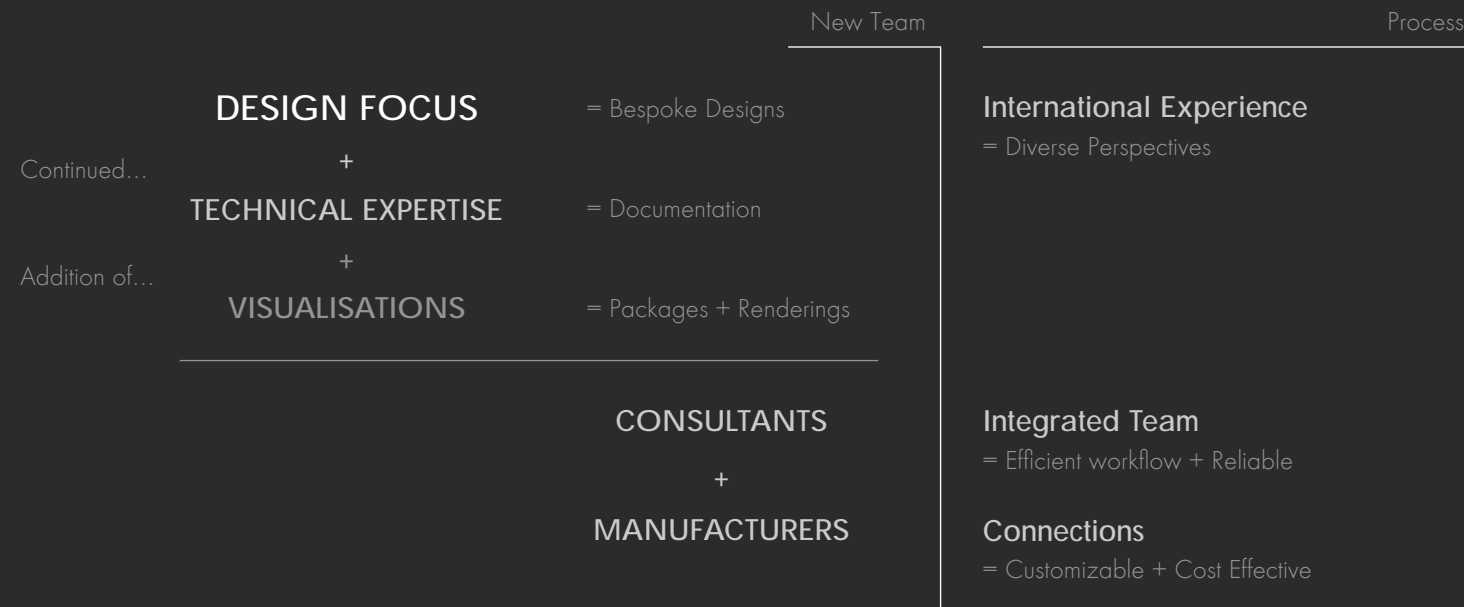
New Team

Process

DESIGN FOCUS = Bespoke Designs

Continued... +

TECHNICAL EXPERTISE = Documentation

Addition of... +

VISUALISATIONS = Packages + Renderings

CONSULTANTS

+

MANUFACTURERS

International Experience
= Diverse Perspectives

Integrated Team
= Efficient workflow + Reliable

Connections
= Customizable + Cost Effective